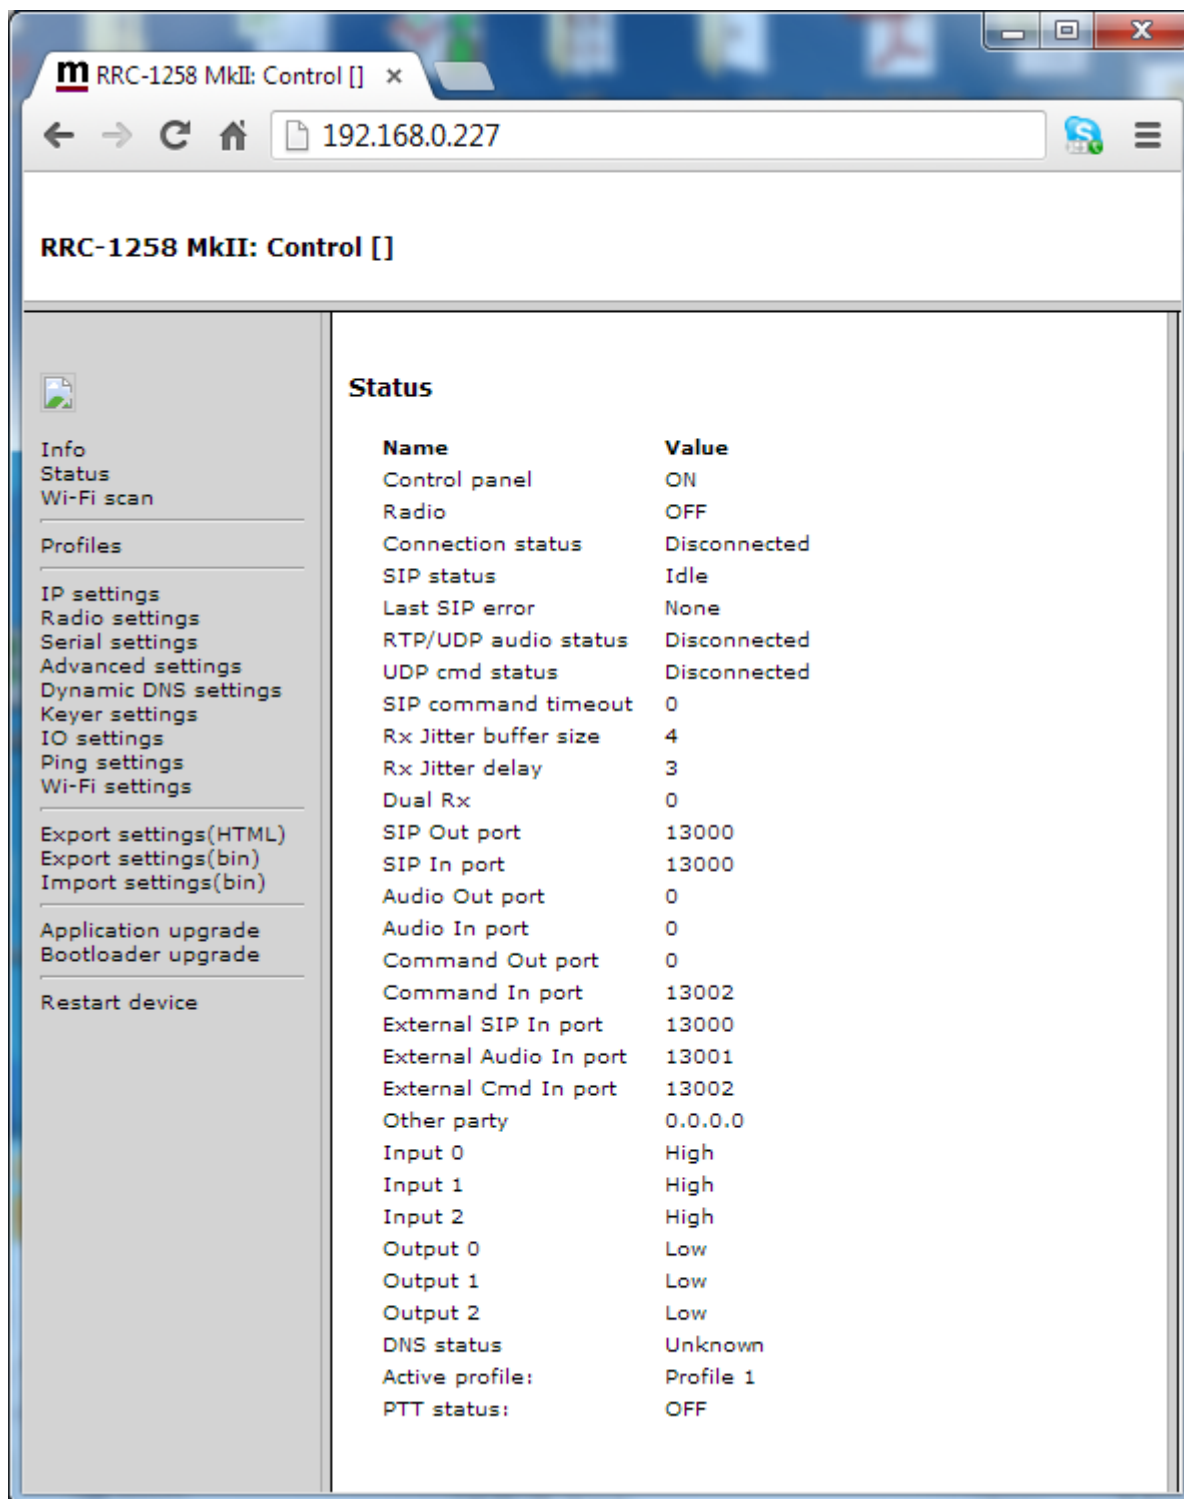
m RRC-1258 MkII: Control [] ×

192.168.0.227

RRC-1258 MkII: Control []

Info
Status
Wi-Fi scan

Profiles

IP settings
Radio settings
Serial settings
Advanced settings
Dynamic DNS settings
Keyer settings
IO settings
Ping settings
Wi-Fi settings

Export settings(HTML)
Export settings(bin)
Import settings(bin)

Application upgrade
Bootloader upgrade

Restart device

Status

| Name | Value |
|---|---|
| Control panel | ON |
| Radio | OFF |
| Connection status | Disconnected |
| SIP status | Idle |
| Last SIP error | None |
| RTP/UDP audio status | Disconnected |
| UDP cmd status | Disconnected |
| SIP command timeout | 0 |
| Rx Jitter buffer size | 4 |
| Rx Jitter delay | 3 |
| Dual Rx | 0 |
| SIP Out port | 13000 |
| SIP In port | 13000 |
| Audio Out port | 0 |
| Audio In port | 0 |
| Command Out port | 0 |
| Command In port | 13002 |
| External SIP In port | 13000 |
| External Audio In port | 13001 |
| External Cmd In port | 13002 |
| Other party | 0.0.0.0 |
| Input 0 | High |
| Input 1 | High |
| Input 2 | High |
| Output 0 | Low |
| Output 1 | Low |
| Output 2 | Low |
| DNS status | Unknown |
| Active profile: | Profile 1 |
| PTT status: | OFF |